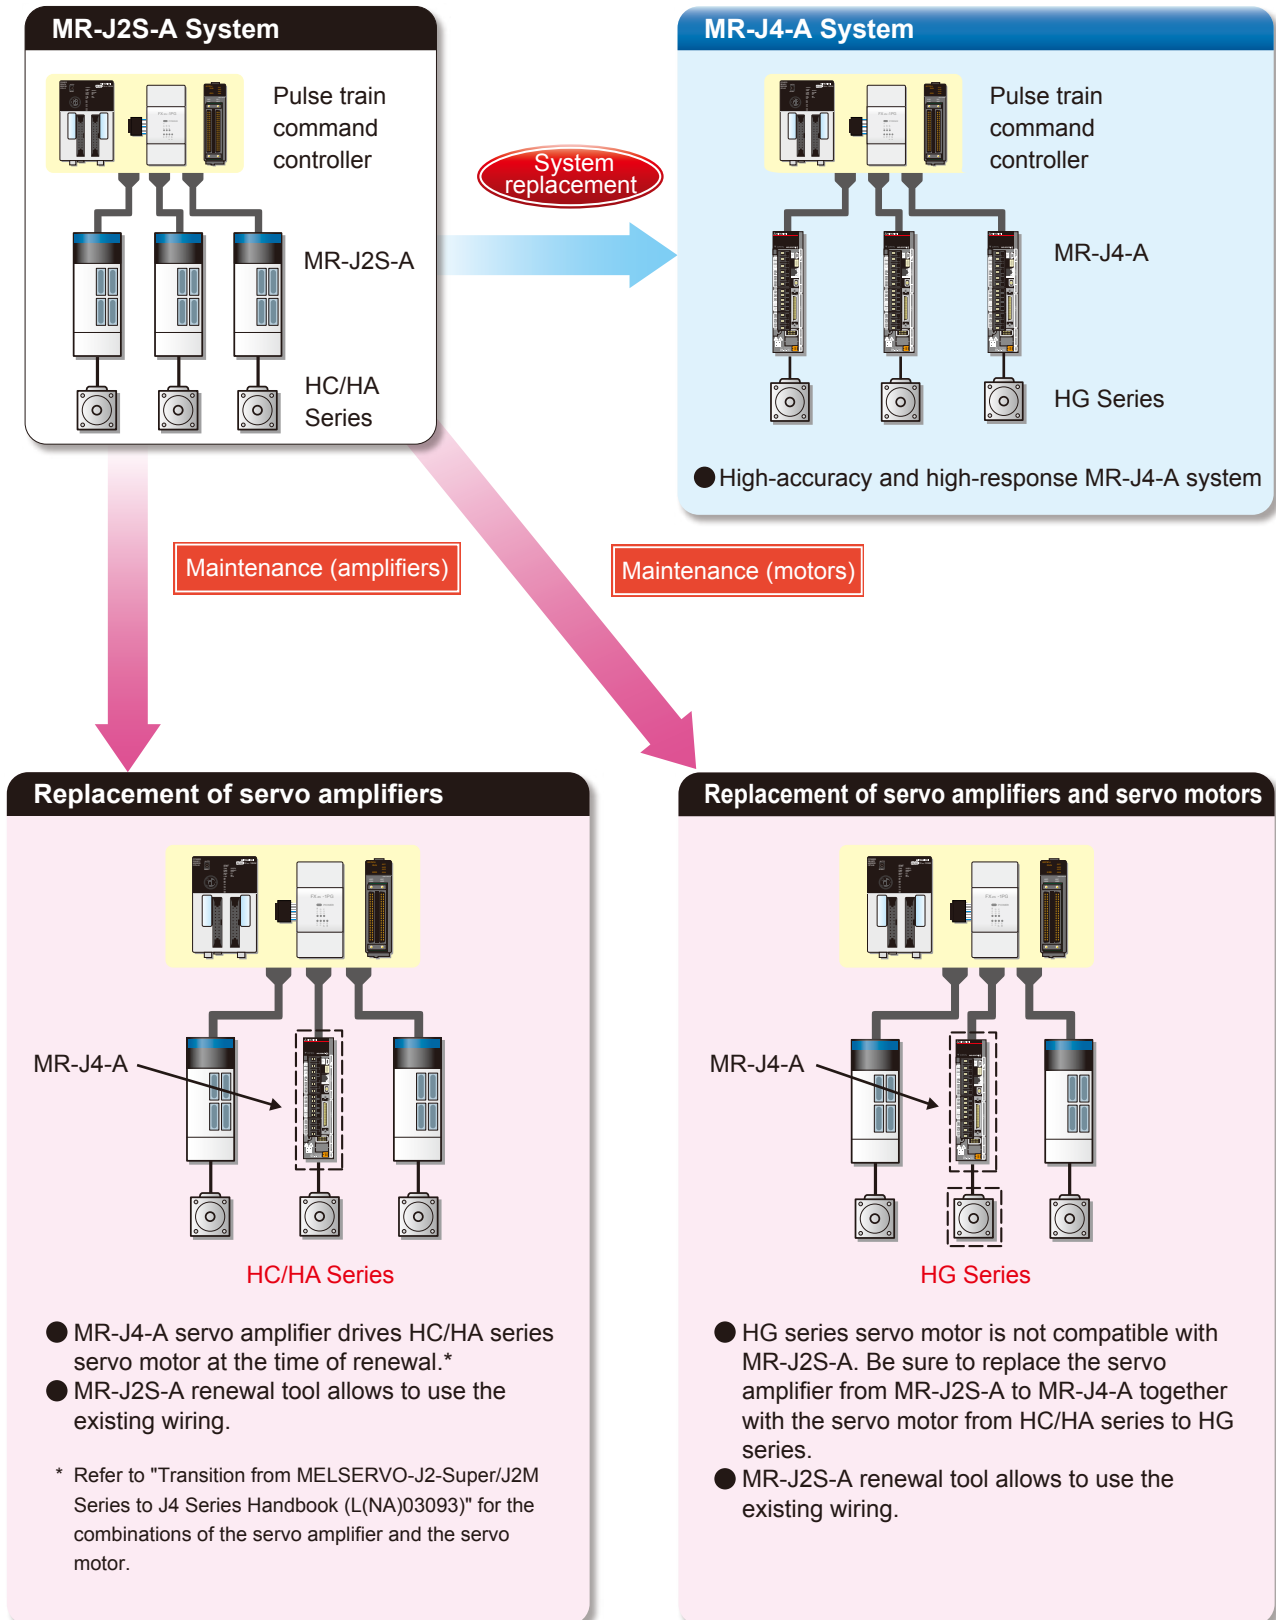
MR-J2S-A System

Pulse train command controller

MR-J2S-A

HC/HA Series

System replacement

MR-J4-A System

Pulse train command controller

MR-J4-A

HG Series

●High-accuracy and high-response MR-J4-A system

Maintenance (amplifiers)

Maintenance (motors)

Replacement of servo amplifiers

MR-J4-A

HC/HA Series

●MR-J4-A servo amplifier drives HC/HA series servo motor at the time of renewal.*
●MR-J2S-A renewal tool allows to use the existing wiring.

* Refer to "Transition from MELSERVO-J2-Super/J2M Series to J4 Series Handbook (L(NA)03093)" for the combinations of the servo amplifier and the servo motor.

Replacement of servo amplifiers and servo motors

MR-J4-A

HG Series

●HG series servo motor is not compatible with MR-J2S-A. Be sure to replace the servo amplifier from MR-J2S-A to MR-J4-A together with the servo motor from HC/HA series to HG series.
●MR-J2S-A renewal tool allows to use the existing wiring.